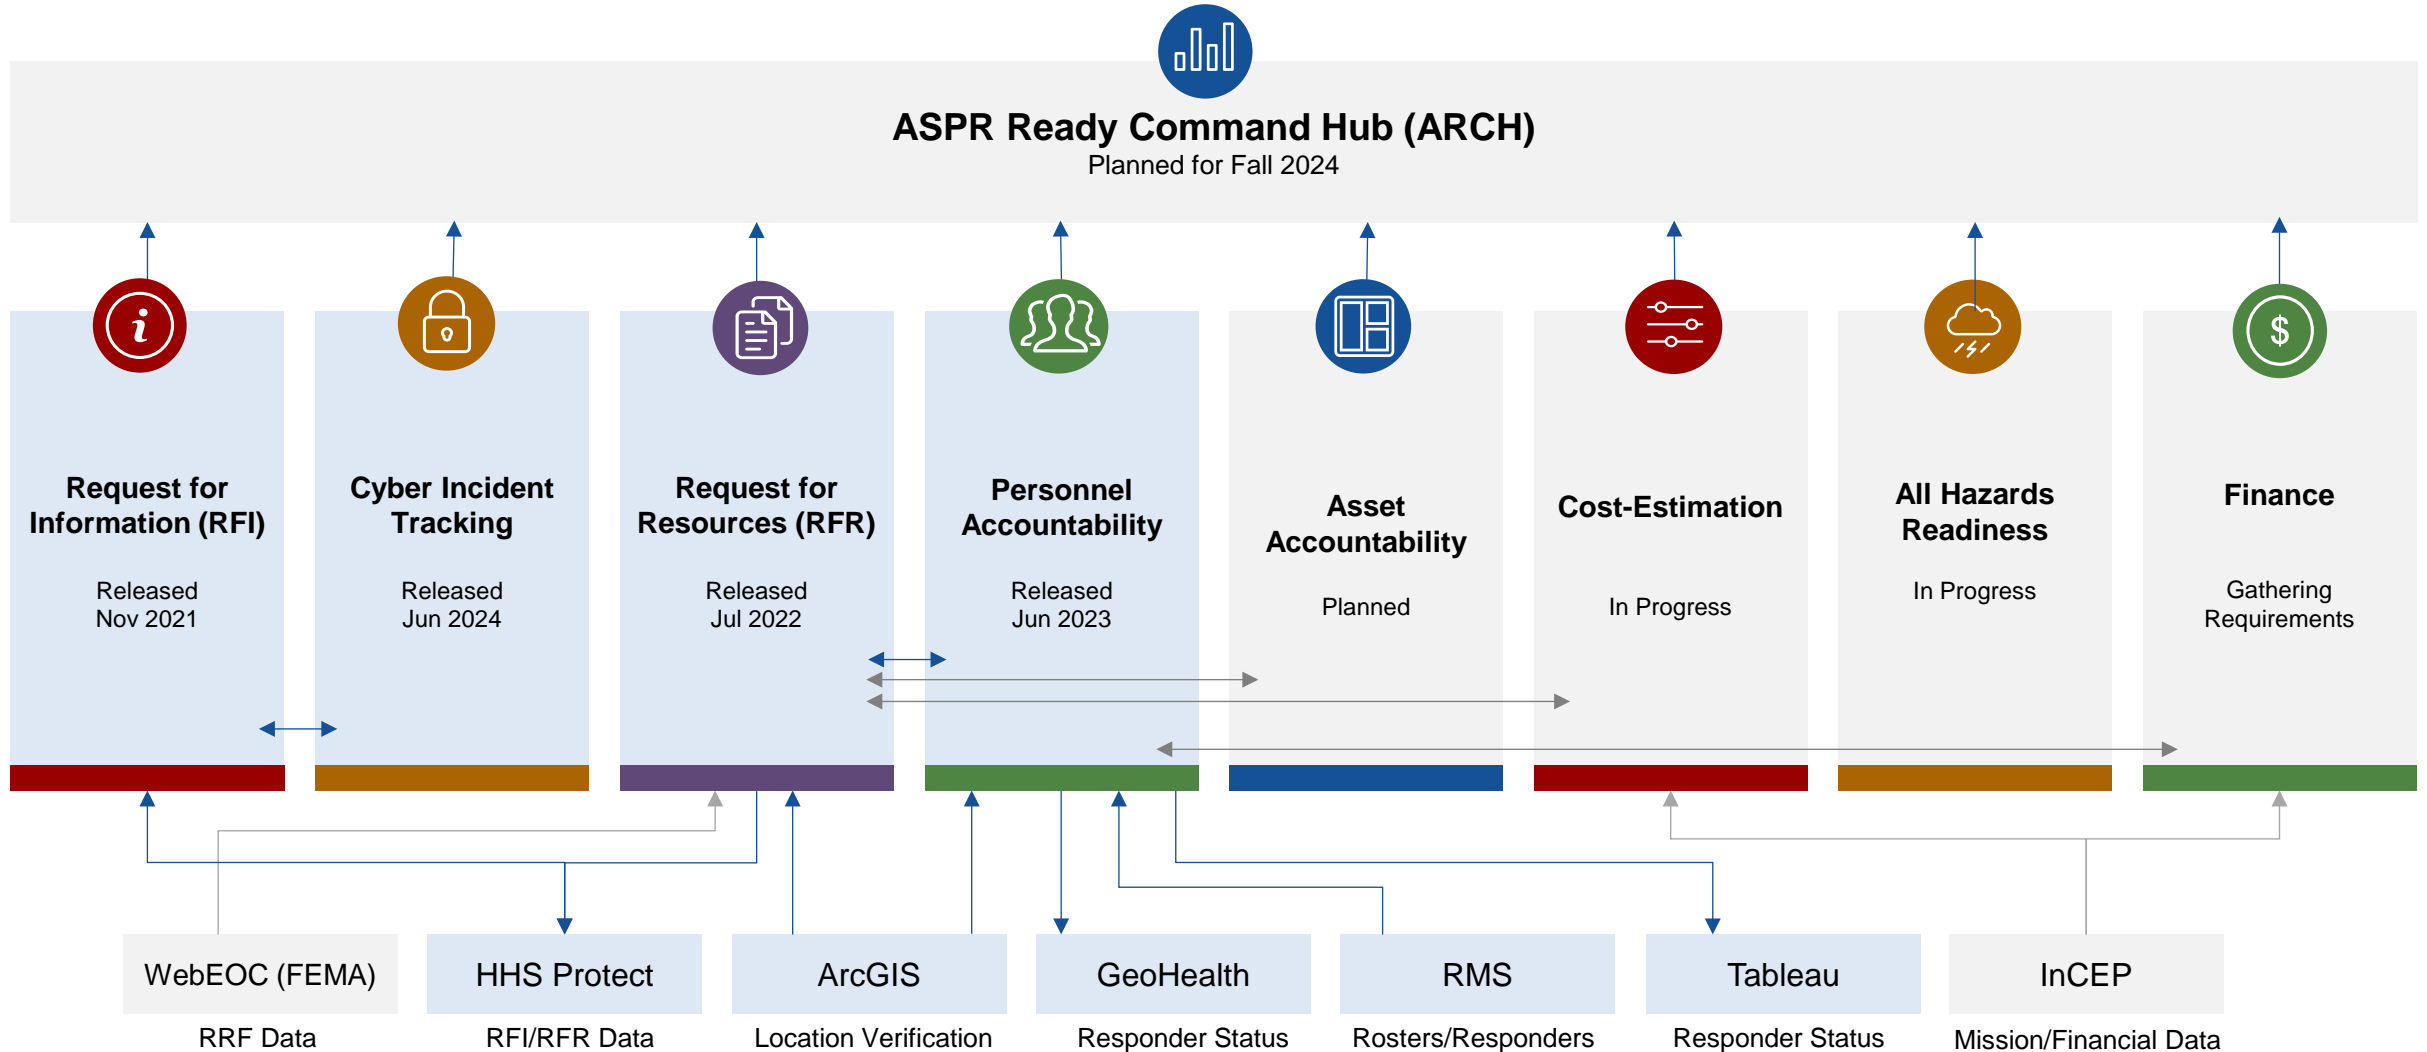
ASPR Ready Command Hub (ARCH)
Planned for Fall 2024

Request for Information (RFI)
Released
Nov 2021

Cyber Incident Tracking
Released
Jun 2024

Request for Resources (RFR)
Released
Jul 2022

Personnel Accountability
Released
Jun 2023

Asset Accountability
Planned

Cost-Estimation
In Progress

All Hazards Readiness
In Progress

Finance
Gathering Requirements

WebEOC (FEMA)
RRF Data

HHS Protect
RFI/RFR Data

ArcGIS
Location Verification

GeoHealth
Responder Status

RMS
Rosters/Responders

Tableau
Responder Status

InCEP
Mission/Financial Data